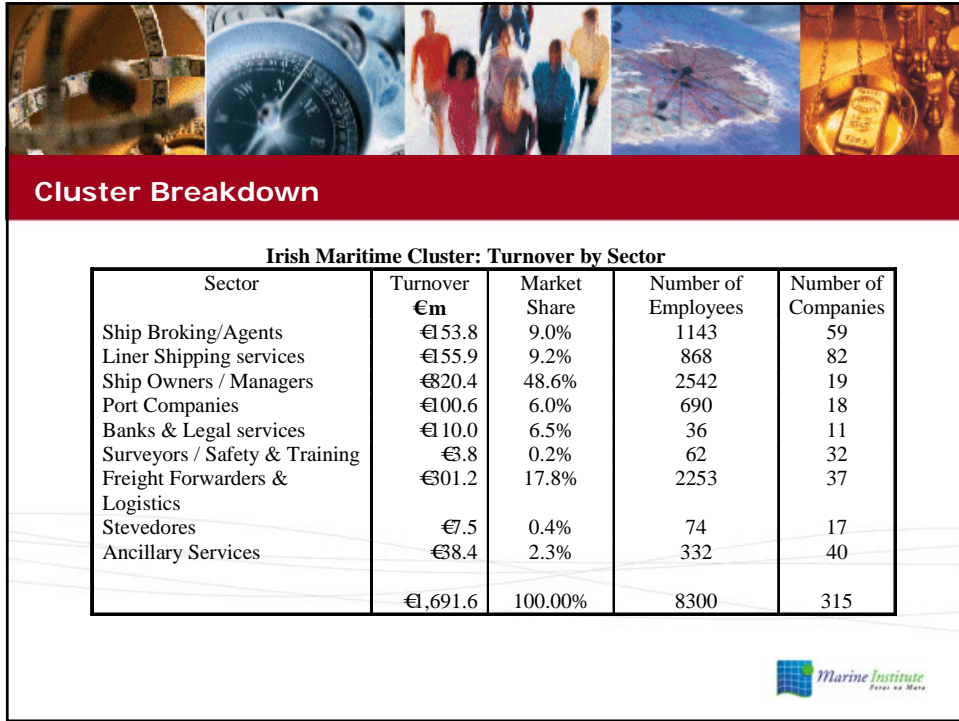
Cluster Breakdown

Irish Maritime Cluster: Turnover by Sector

| Sector | Turnover €m | Market Share | Number of Employees | Number of Companies |
|---|---|---|---|---|
| Ship Broking/Agents | €153.8 | 9.0% | 1143 | 59 |
| Liner Shipping services | €155.9 | 9.2% | 868 | 82 |
| Ship Owners / Managers | €820.4 | 48.6% | 2542 | 19 |
| Port Companies | €100.6 | 6.0% | 690 | 18 |
| Banks & Legal services | €110.0 | 6.5% | 36 | 11 |
| Surveyors / Safety & Training | €3.8 | 0.2% | 62 | 32 |
| Freight Forwarders & Logistics | €301.2 | 17.8% | 2253 | 37 |
| Stevedores | €7.5 | 0.4% | 74 | 17 |
| Ancillary Services | €38.4 | 2.3% | 332 | 40 |
| | €1,691.6 | 100.00% | 8300 | 315 |

Marine Institute
Foras na Mara